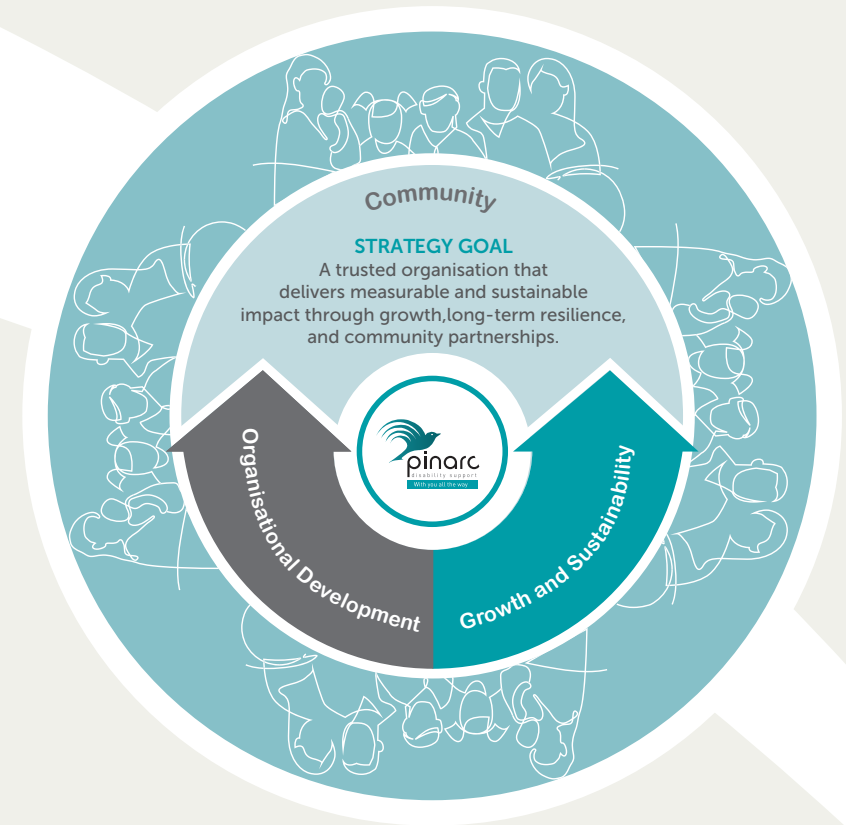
Community

STRATEGY GOAL
A trusted organisation that delivers measurable and sustainable impact through growth,long-term resilience, and community partnerships.

pinarc
disability support
With you all the way

Organisational Development

Growth and Sustainability